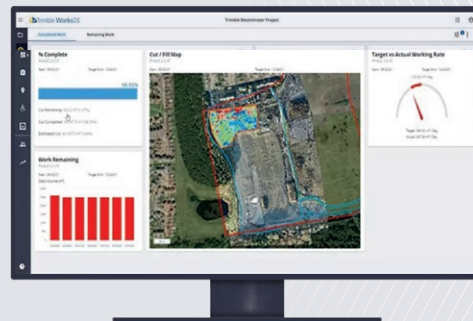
Trimble WorksOS

Trimble Westminster Project

Completed Work

Remaining Work

% Complete

Start: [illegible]

Target Date: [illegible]

98.55%

Cut Remaining: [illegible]

Cut Completed: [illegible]

Estimated Cut: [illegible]

Cut / Fill Map

Target vs Actual Working Rate

Target: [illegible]

Actual: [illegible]

Work Remaining

Daily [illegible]